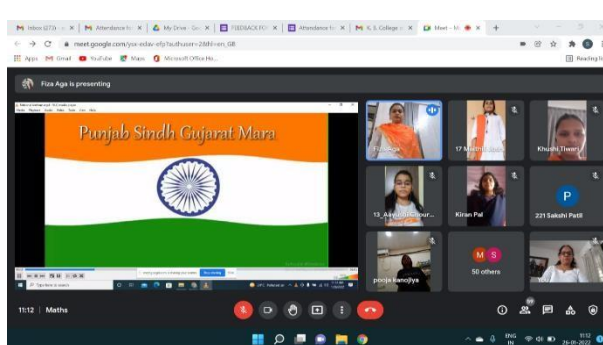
M Inbox (277) × | M Attendance fo × | My Drive - Go × | FEEDBACK FO × | Attendance fo × | M K. S. College × | Meet - × +

meet.google.com/yux-edav-efy?hl=en&authuser=2&hl=en_GB

Apps | M Gmail | YouTube | Maps | Microsoft Office Ho...

Reading list

Fiza Aga is presenting

Punjab Sindh Gujarat Mara

Fiza Aga

17 Maithili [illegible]

Khushi Tiwari

13_Aayushi Kalbhor...

Kiran Pal

P

221 Sakshi Patil

pooja kanojiya

M S

50 others

11:12 | Maths

ENG IN

11:12
26-08-2022